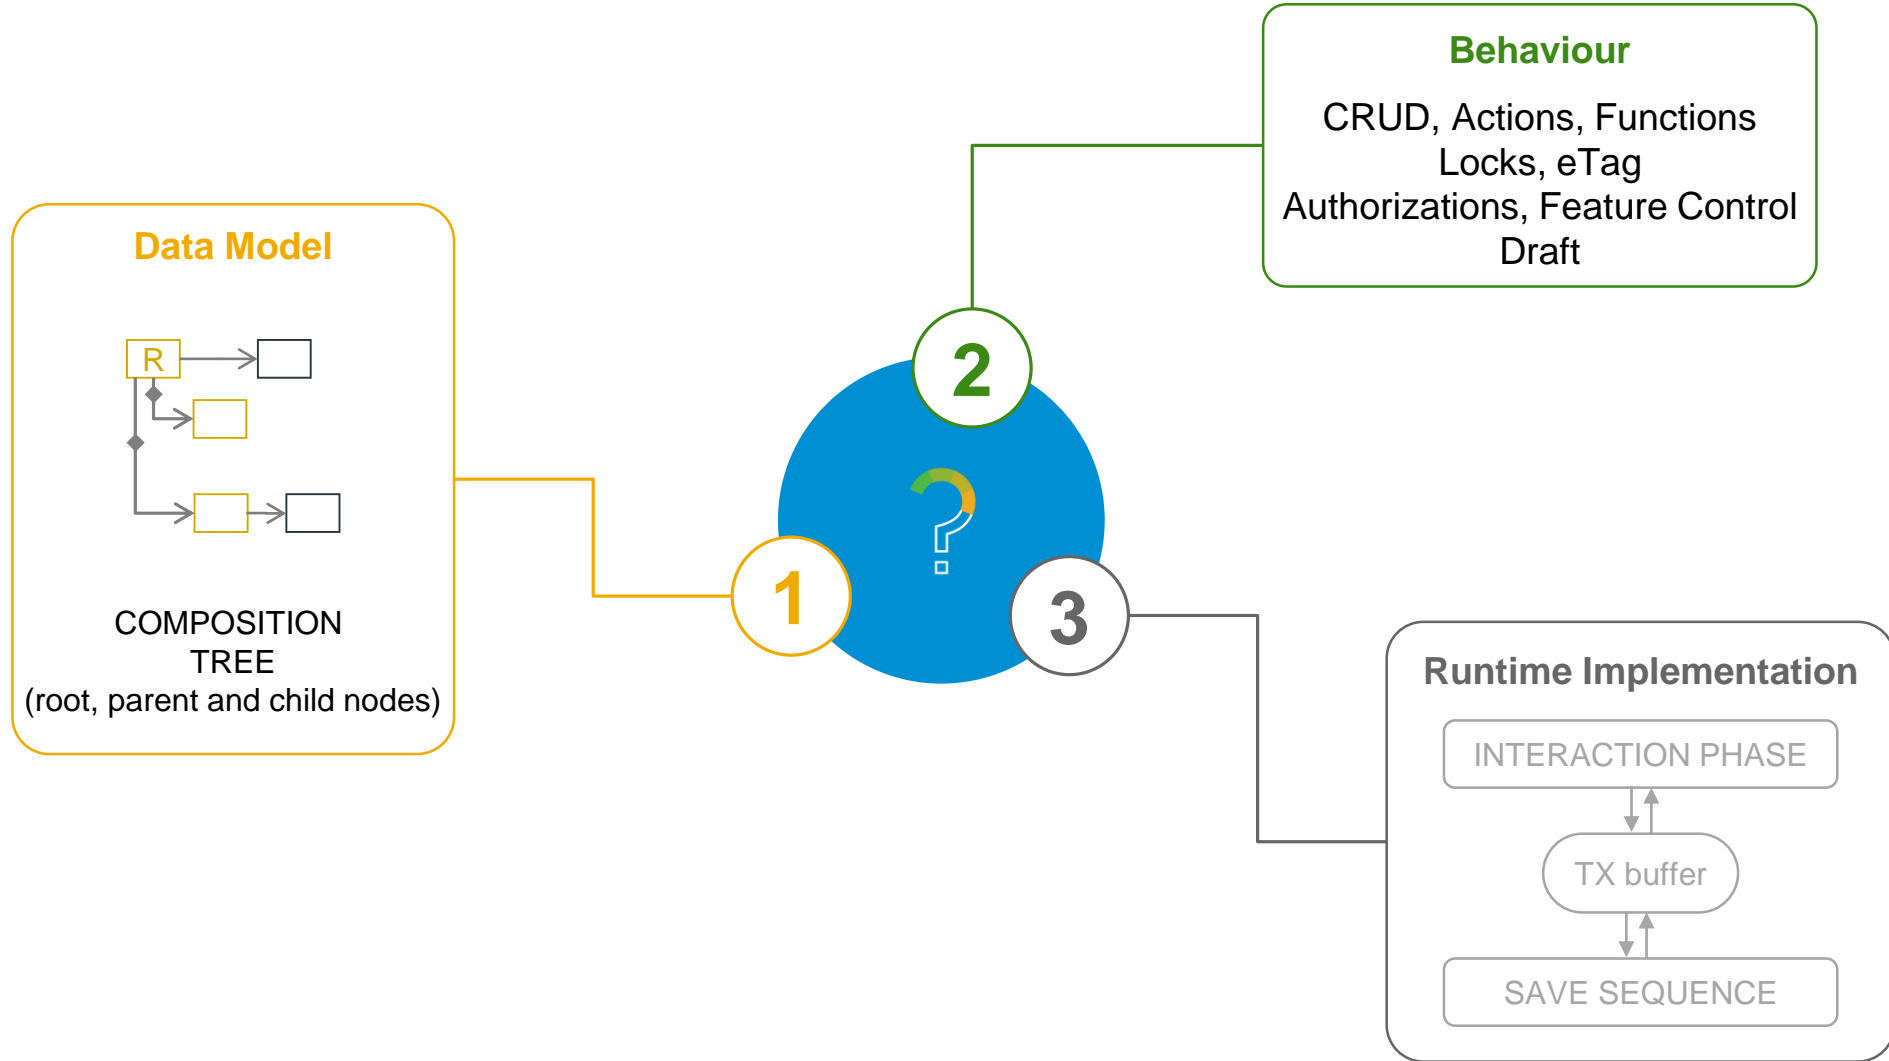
Behaviour

CRUD, Actions, Functions
Locks, eTag
Authorizations, Feature Control
Draft

Data Model

R

COMPOSITION TREE
(root, parent and child nodes)

2

1

3

Runtime Implementation

INTERACTION PHASE

TX buffer

SAVE SEQUENCE